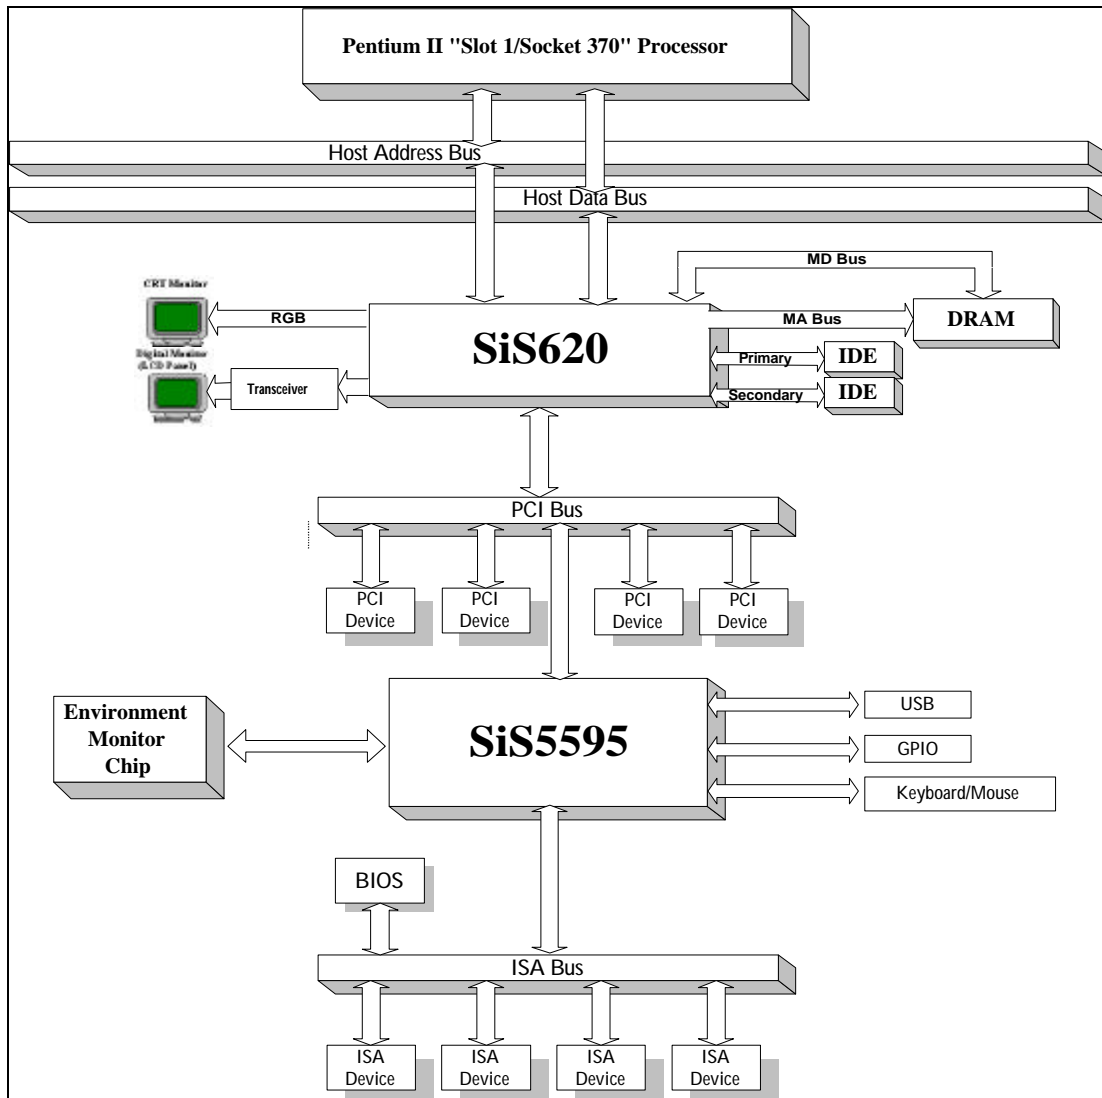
Pentium II "Slot 1/Socket 370" Processor

Host Address Bus

Host Data Bus

MD Bus

CRT Monitor

RGB

SiS620

MA Bus

DRAM

Digital Monitor (LCD Panel)

Transceiver

Primary

IDE

Secondary

IDE

PCI Bus

PCI Device

PCI Device

PCI Device

PCI Device

Environment Monitor Chip

SiS5595

USB

GPIO

Keyboard/Mouse

BIOS

ISA Bus

ISA Device

ISA Device

ISA Device

ISA Device